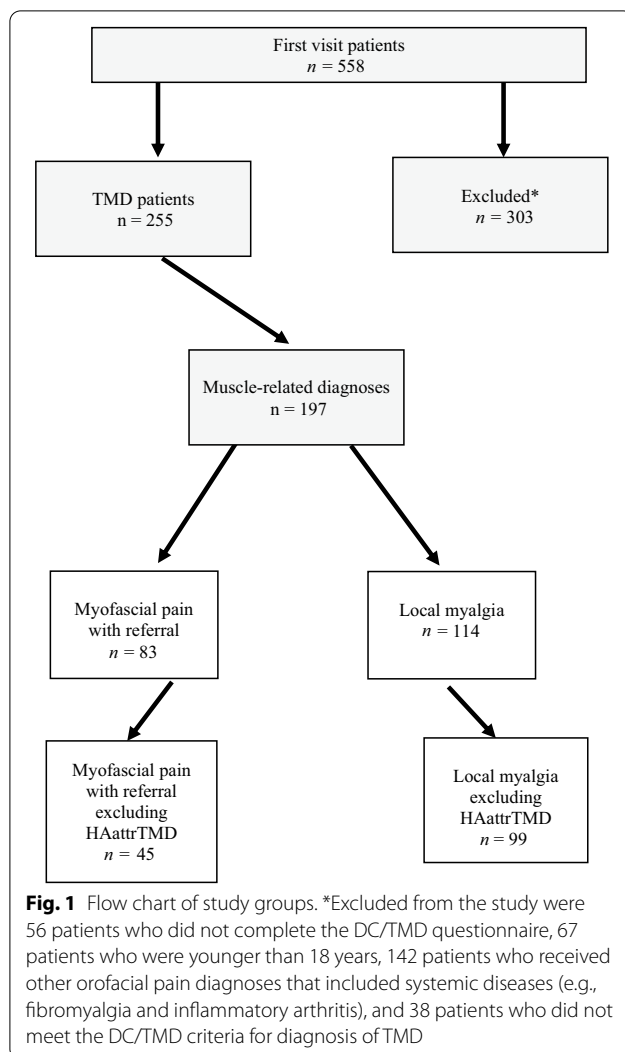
First visit patients
$n$ = 558

TMD patients
n = 255

Excluded*
$n$ = 303

Muscle-related diagnoses
n = 197

Myofascial pain with referral
$n$ = 83

Local myalgia
$n$ = 114

Myofascial pain with referral excluding HAattrTMD
$n$ = 45

Local myalgia excluding HAattrTMD
$n$ = 99

**Fig. 1** Flow chart of study groups. *Excluded from the study were 56 patients who did not complete the DC/TMD questionnaire, 67 patients who were younger than 18 years, 142 patients who received other orofacial pain diagnoses that included systemic diseases (e.g., fibromyalgia and inflammatory arthritis), and 38 patients who did not meet the DC/TMD criteria for diagnosis of TMD